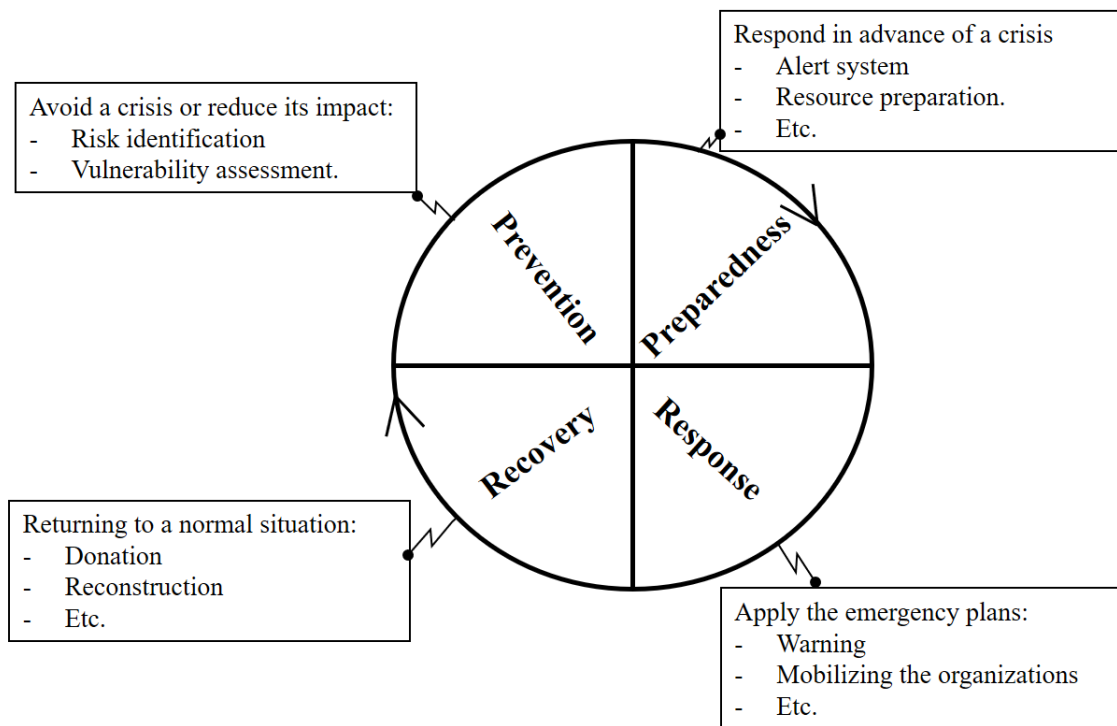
Avoid a crisis or reduce its impact:
- Risk identification
- Vulnerability assessment.

Respond in advance of a crisis
- Alert system
- Resource preparation.
- Etc.

Prevention

Preparedness

Recovery

Response

Returning to a normal situation:
- Donation
- Reconstruction
- Etc.

Apply the emergency plans:
- Warning
- Mobilizing the organizations
- Etc.